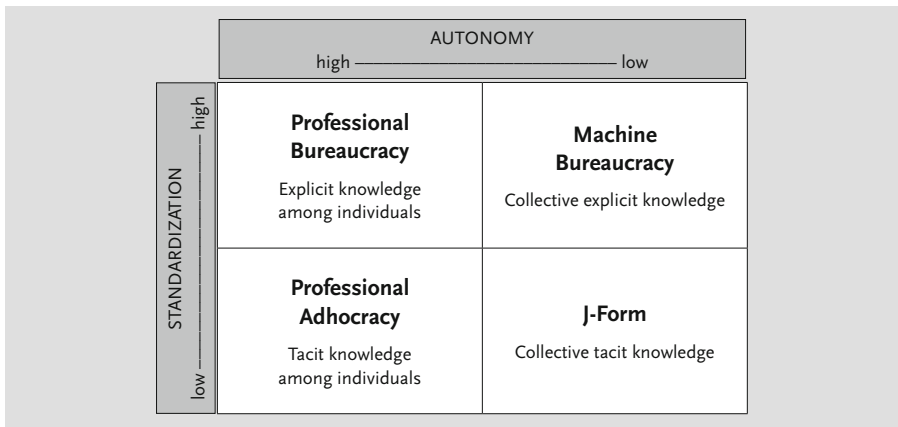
AUTONOMY
high —————————— low

STANDARDIZATION
high —————————— low

| | |
|---|---|
| **Professional Bureaucracy** Explicit knowledge among individuals | **Machine Bureaucracy** Collective explicit knowledge |
| **Professional Adhocracy** Tacit knowledge among individuals | **J-Form** Collective tacit knowledge |